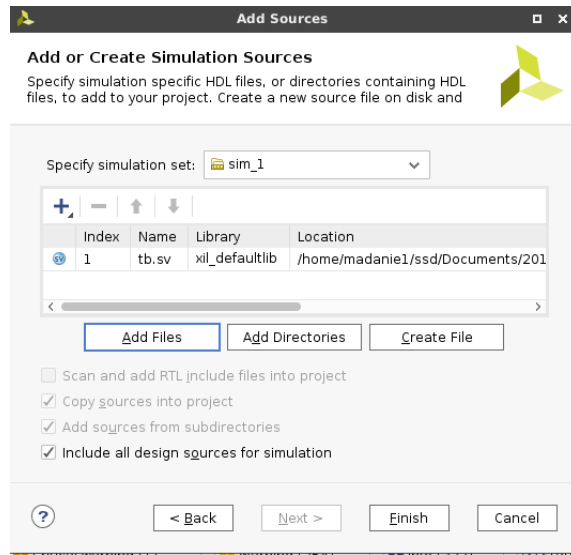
Add Sources

Add or Create Simulation Sources

Specify simulation specific HDL files, or directories containing HDL files, to add to your project. Create a new source file on disk and

Specify simulation set: sim_1

| | Index | Name | Library | Location |
|---|---|---|---|---|
| | 1 | tb.sv | xil_defaultlib | /home/madanie1/ssd/Documents/201 |

Add Files | Add Directories | Create File

Scan and add RTL include files into project

Copy sources into project

Add sources from subdirectories

Include all design sources for simulation

< Back | Next > | Finish | Cancel